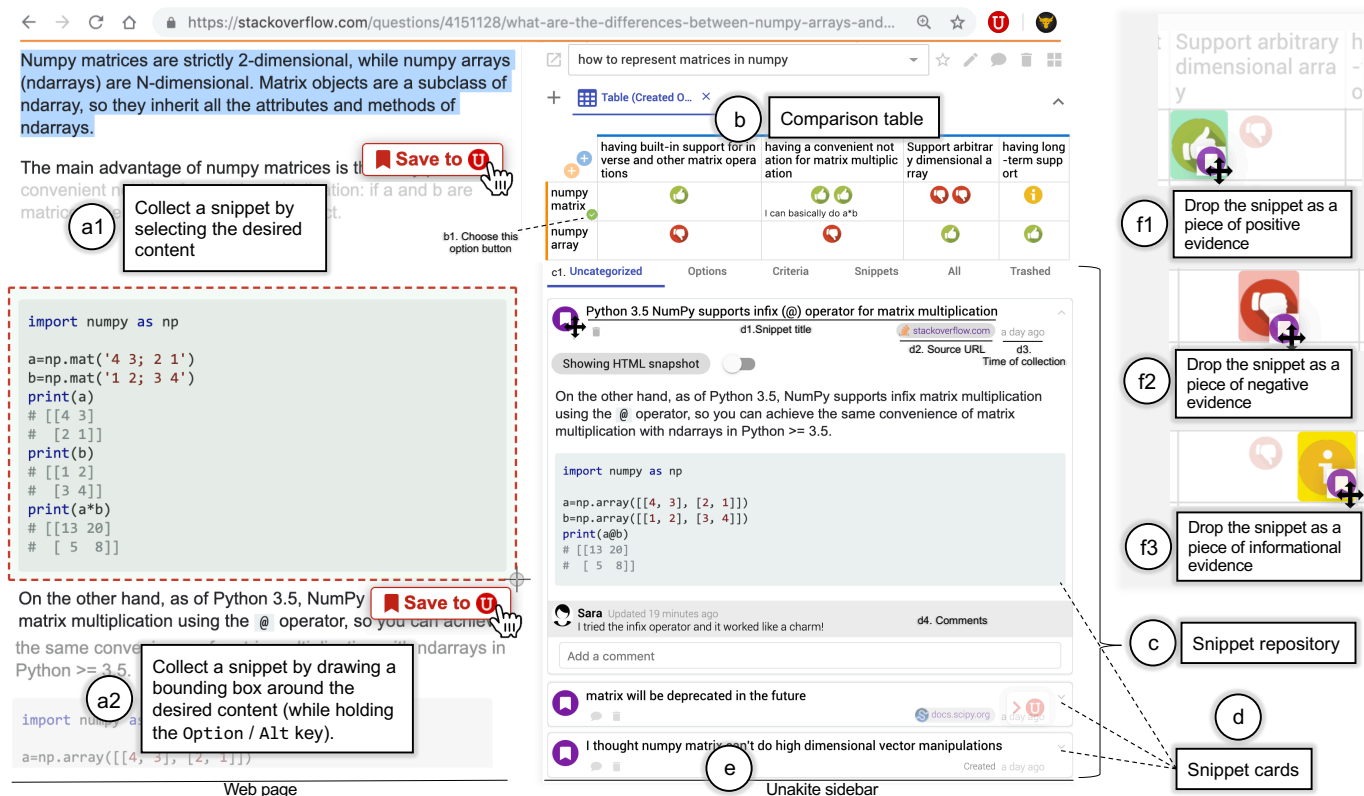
https://stackoverflow.com/questions/4151128/what-are-the-differences-between-numpy-arrays-and...

Numpy matrices are strictly 2-dimensional, while numpy arrays (ndarrays) are N-dimensional. Matrix objects are a subclass of ndarray, so they inherit all the attributes and methods of ndarrays.

The main advantage of numpy matrices is th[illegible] convenient n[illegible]tion: if a and b are matric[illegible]ct.

Save to

a1 Collect a snippet by selecting the desired content

```
import numpy as np

a=np.mat('4 3; 2 1')
b=np.mat('1 2; 3 4')
print(a)
# [[4 3]
#  [2 1]]
print(b)
# [[1 2]
#  [3 4]]
print(a*b)
# [[13 20]
#  [ 5  8]]
```

On the other hand, as of Python 3.5, NumPy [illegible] matrix multiplication using the @ operator, so you can achie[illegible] the same conve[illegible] ndarrays in Python >= 3.5.

Save to

a2 Collect a snippet by drawing a bounding box around the desired content (while holding the Option / Alt key).

import num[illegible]
a=np.array([[4, 3], [2, 1]])

Web page

how to represent matrices in numpy

Table (Created O...

b Comparison table

| | having built-in support for inverse and other matrix operations | having a convenient notation for matrix multiplication | Support arbitrary dimensional array | having long-term support |
|---|---|---|---|---|
| numpy matrix | | I can basically do a*b | | |
| numpy array | | | | |

b1. Choose this option button

c1. Uncategorized Options Criteria Snippets All Trashed

Python 3.5 NumPy supports infix (@) operator for matrix multiplication
d1.Snippet title
stackoverflow.com a day ago
d2. Source URL d3. Time of collection
Showing HTML snapshot

On the other hand, as of Python 3.5, NumPy supports infix matrix multiplication using the @ operator, so you can achieve the same convenience of matrix multiplication with ndarrays in Python >= 3.5.

```
import numpy as np

a=np.array([[4, 3], [2, 1]])
b=np.array([[1, 2], [3, 4]])
print(a@b)
# [[13 20]
#  [ 5  8]]
```

Sara Updated 19 minutes ago
I tried the infix operator and it worked like a charm!
d4. Comments
Add a comment

matrix will be deprecated in the future
docs.scipy.org

I thought numpy matrix can't do high dimensional vector manipulations
Created a day ago

e
Unakite sidebar

c Snippet repository
d
Snippet cards

Support arbitrary dimensional arra y

f1 Drop the snippet as a piece of positive evidence
f2 Drop the snippet as a piece of negative evidence
f3 Drop the snippet as a piece of informational evidence